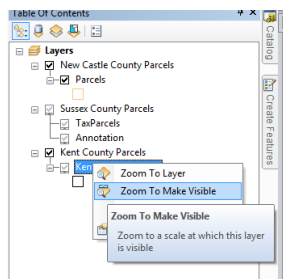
Table Of Contents

Layers

New Castle County Parcels

Parcels

Sussex County Parcels

TaxParcels

Annotation

Kent County Parcels

Ken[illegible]

Zoom To Layer

Zoom To Make Visible

Zoom To Make Visible

Zoom to a scale at which this layer is visible

Catalog

Create Features